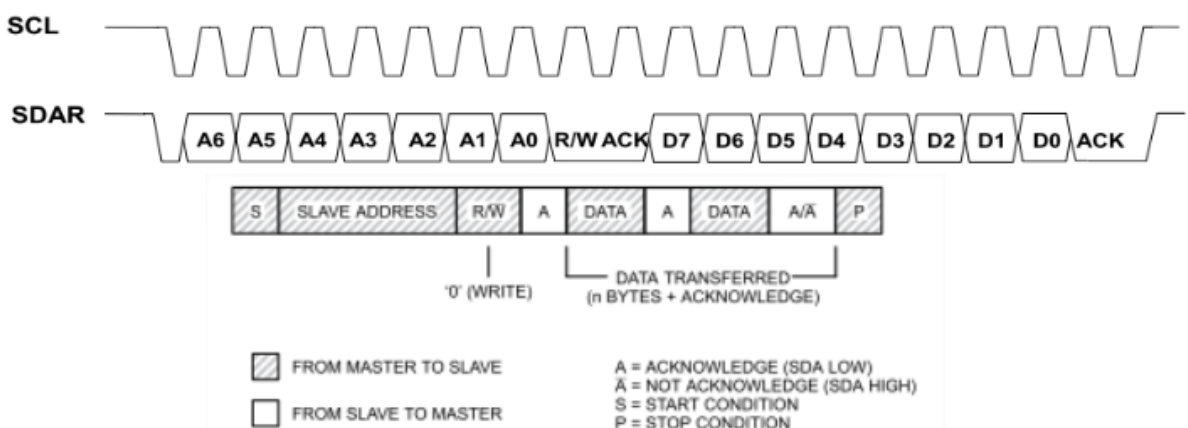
SCL

SDAR

A6 A5 A4 A3 A2 A1 A0 R/W ACK D7 D6 D5 D4 D3 D2 D1 D0 ACK

| S | SLAVE ADDRESS | R/$\overline{W}$ | A | DATA | A | DATA | A/$\overline{A}$ | P |
|---|---|---|---|---|---|---|---|---|

'0' (WRITE)

DATA TRANSFERRED
(n BYTES + ACKNOWLEDGE)

FROM MASTER TO SLAVE

FROM SLAVE TO MASTER

A = ACKNOWLEDGE (SDA LOW)
$\overline{A}$ = NOT ACKNOWLEDGE (SDA HIGH)
S = START CONDITION
P = STOP CONDITION